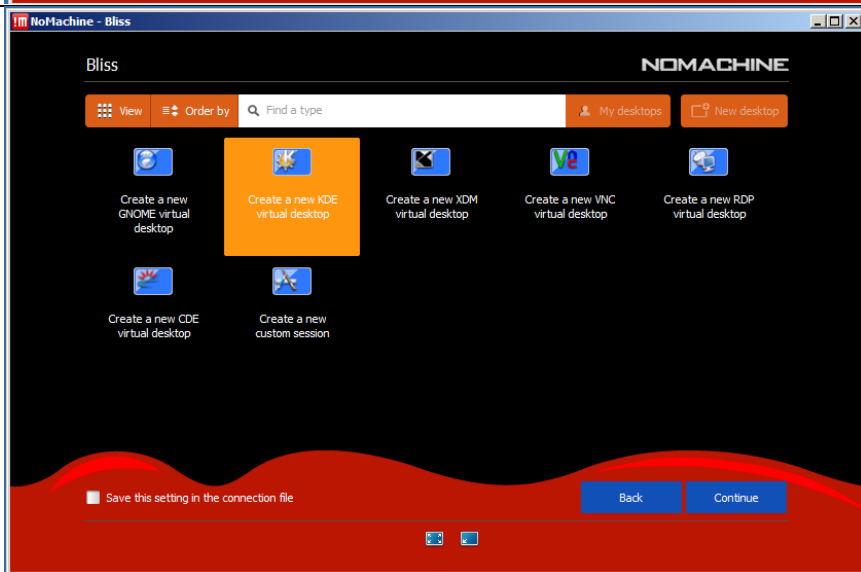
!M NoMachine - Bliss

Bliss

NOMACHINE

View
Order by
Find a type
My desktops
New desktop

Create a new GNOME virtual desktop

Create a new KDE virtual desktop

Create a new XDM virtual desktop

Create a new VNC virtual desktop

Create a new RDP virtual desktop

Create a new CDE virtual desktop

Create a new custom session

Save this setting in the connection file

Back

Continue